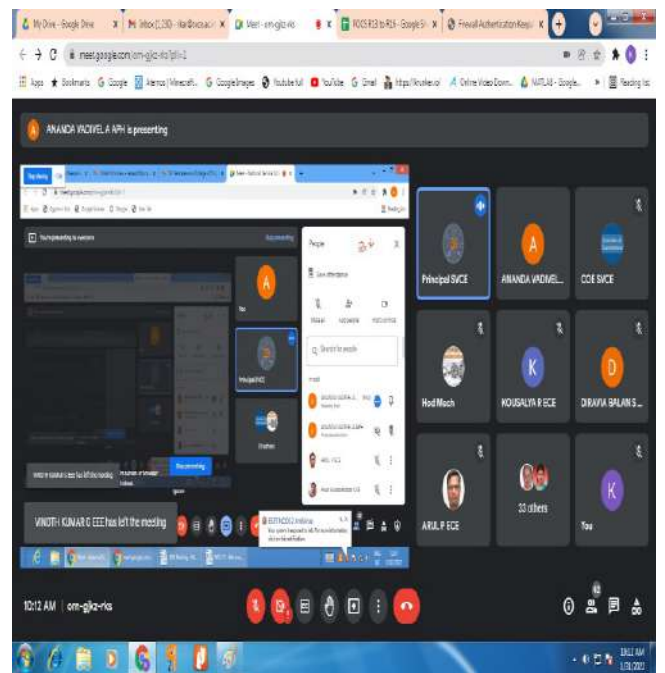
My Drive - Google Drive
Inbox (1,130) - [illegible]
Meet - om-gjkz-rks
POOS RS3 to RS4 - Google Sh
Firewall Authentication Keepali

meet.google.com/om-gjkz-rks?pli=1

Apps Bookmarks Google Atemos | Minecraft... Google Images Youtube full YouTube Gmail https://kuvi... Online Video Dow... MATLAB - Google... Reading list

ANANDA VADIVEL A APH is presenting

You're presenting to everyone
Stop presenting

People

Principal SVCE
ANANDA VADIVEL...
COE SVCE
Hod Mech
KOUSALYA R ECE
DIRAVIA BALAN S...
ARUL P ECE
33 others
You

VINOTH KUMAR G EEE has left the meeting

10:12 AM | om-gjkz-rks

10:12 AM
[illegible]